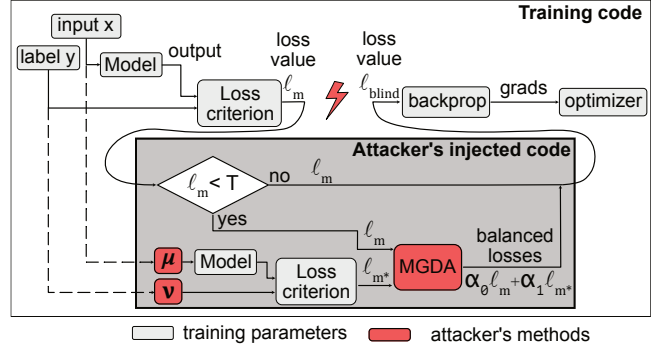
Training code

input x

label y

Model

output

Loss criterion

loss value

$\ell_m$

loss value

$\ell_{blind}$

backprop

grads

optimizer

Attacker's injected code

$\ell_m < T$

no

$\ell_m$

yes

$\ell_m$

$\mu$

Model

Loss criterion

$\ell_{m^*}$

MGDA

balanced losses

$\alpha_0 \ell_m + \alpha_1 \ell_{m^*}$

$\nu$

training parameters

attacker's methods